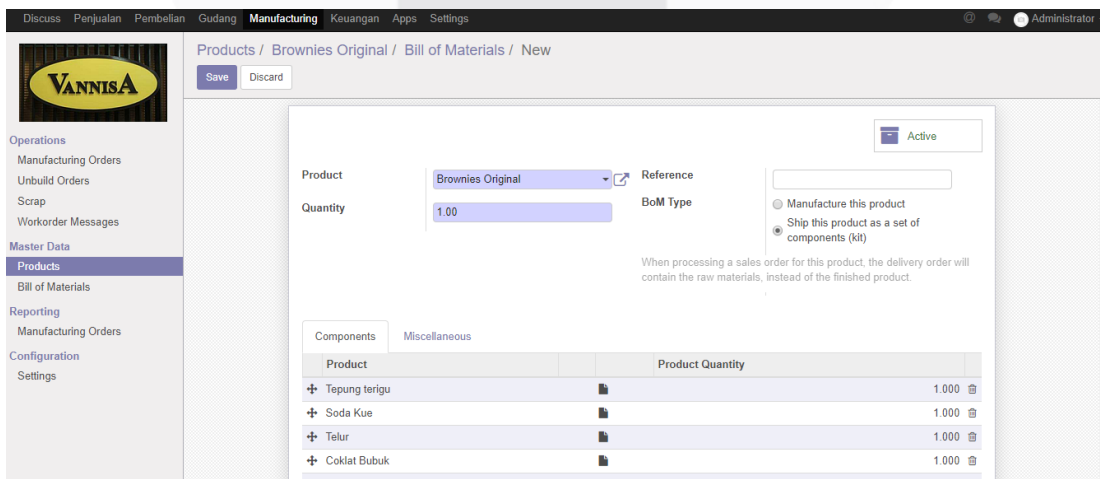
Discuss Penjualan Pembelian Gudang Manufacturing Keuangan Apps Settings

Administrator

VANNISA

Operations
Manufacturing Orders
Unbuild Orders
Scrap
Workorder Messages
Master Data
Products
Bill of Materials
Reporting
Manufacturing Orders
Configuration
Settings

Products / Brownies Original / Bill of Materials / New

Save Discard

Active

Product Brownies Original
Quantity 1.00

Reference
BoM Type
Manufacture this product
Ship this product as a set of components (kit)

When processing a sales order for this product, the delivery order will contain the raw materials, instead of the finished product.

Components Miscellaneous

| Product | | Product Quantity |
|---|---|---|
| Tepung terigu | | 1.000 |
| Soda Kue | | 1.000 |
| Telur | | 1.000 |
| Coklat Bubuk | | 1.000 |